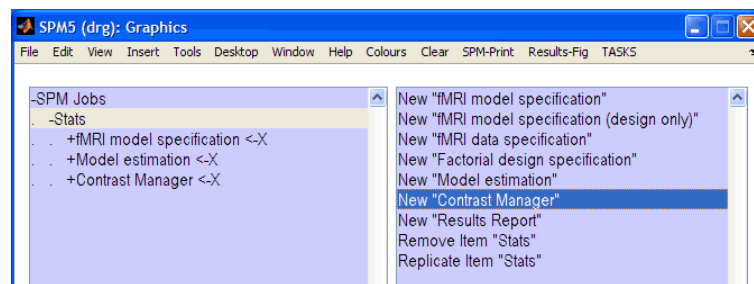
SPM5 (drg): Graphics

File Edit View Insert Tools Desktop Window Help Colours Clear SPM-Print Results-Fig TASKS

-SPM Jobs
. -Stats
. . +fMRI model specification <-X
. . +Model estimation <-X
. . +Contrast Manager <-X

New "fMRI model specification"
New "fMRI model specification (design only)"
New "fMRI data specification"
New "Factorial design specification"
New "Model estimation"
New "Contrast Manager"
New "Results Report"
Remove Item "Stats"
Replicate Item "Stats"